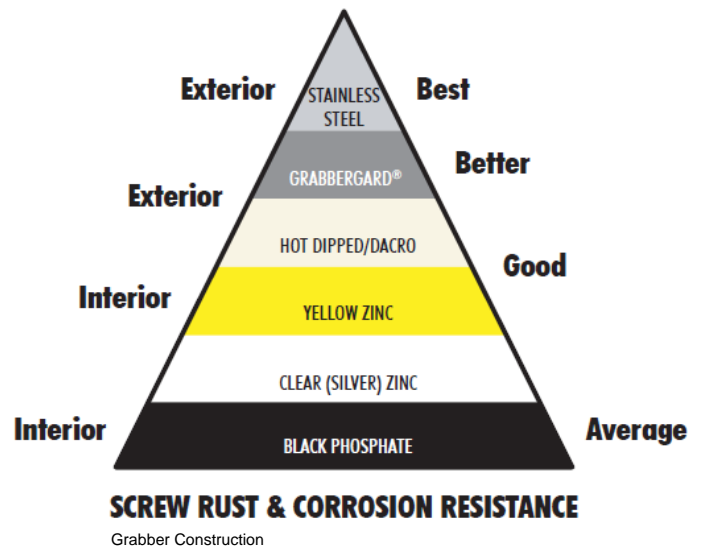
Exterior

STAINLESS STEEL

Best

Better

GRABBERGARD®

Exterior

HOT DIPPED/DACRO

Good

Interior

YELLOW ZINC

CLEAR (SILVER) ZINC

Interior

BLACK PHOSPHATE

Average

SCREW RUST & CORROSION RESISTANCE

Grabber Construction